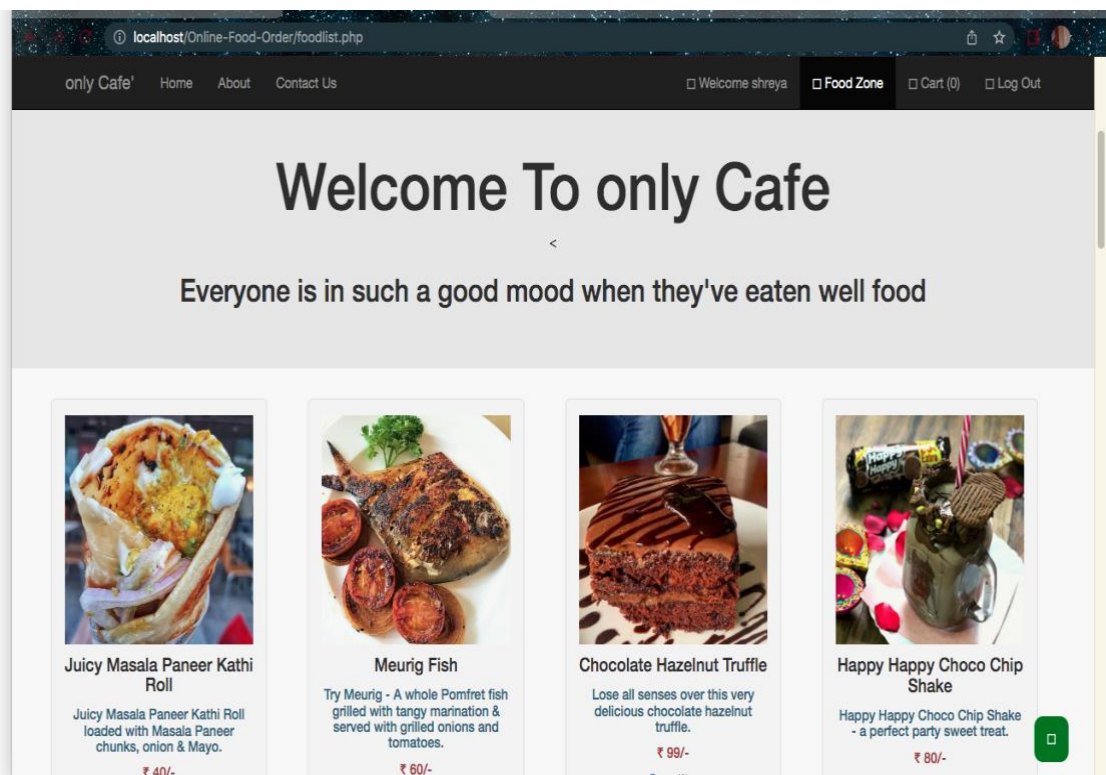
localhost/Online-Food-Order/foodlist.php

only Cafe' Home About Contact Us

□ Welcome shreya □ Food Zone □ Cart (0) □ Log Out

Welcome To only Cafe

<

Everyone is in such a good mood when they've eaten well food

Happy Happy

Juicy Masala Paneer Kathi Roll

Juicy Masala Paneer Kathi Roll loaded with Masala Paneer chunks, onion & Mayo.

₹ 40/-

Meurig Fish

Try Meurig - A whole Pomfret fish grilled with tangy marination & served with grilled onions and tomatoes.

₹ 60/-

Chocolate Hazelnut Truffle

Lose all senses over this very delicious chocolate hazelnut truffle.

₹ 99/-

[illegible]

Happy Happy Choco Chip Shake

Happy Happy Choco Chip Shake - a perfect party sweet treat.

₹ 80/-

□